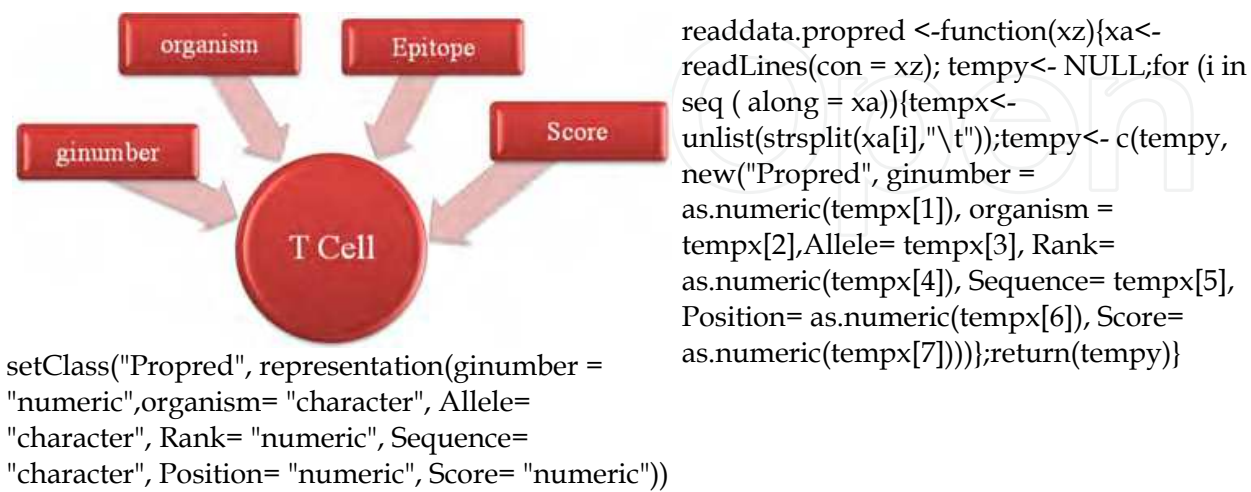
organism

Epitope

ginumber

Score

T Cell

setClass("Propred", representation(ginumber = "numeric",organism= "character", Allele= "character", Rank= "numeric", Sequence= "character", Position= "numeric", Score= "numeric"))

readdata.propred <-function(xz){xa<-readLines(con = xz); tempy<- NULL;for (i in seq ( along = xa)){tempx<-unlist(strsplit(xa[i],"\t"));tempy<- c(tempy, new("Propred", ginumber = as.numeric(tempx[1]), organism = tempx[2],Allele= tempx[3], Rank= as.numeric(tempx[4]), Sequence= tempx[5], Position= as.numeric(tempx[6]), Score= as.numeric(tempx[7])))};return(tempy)}